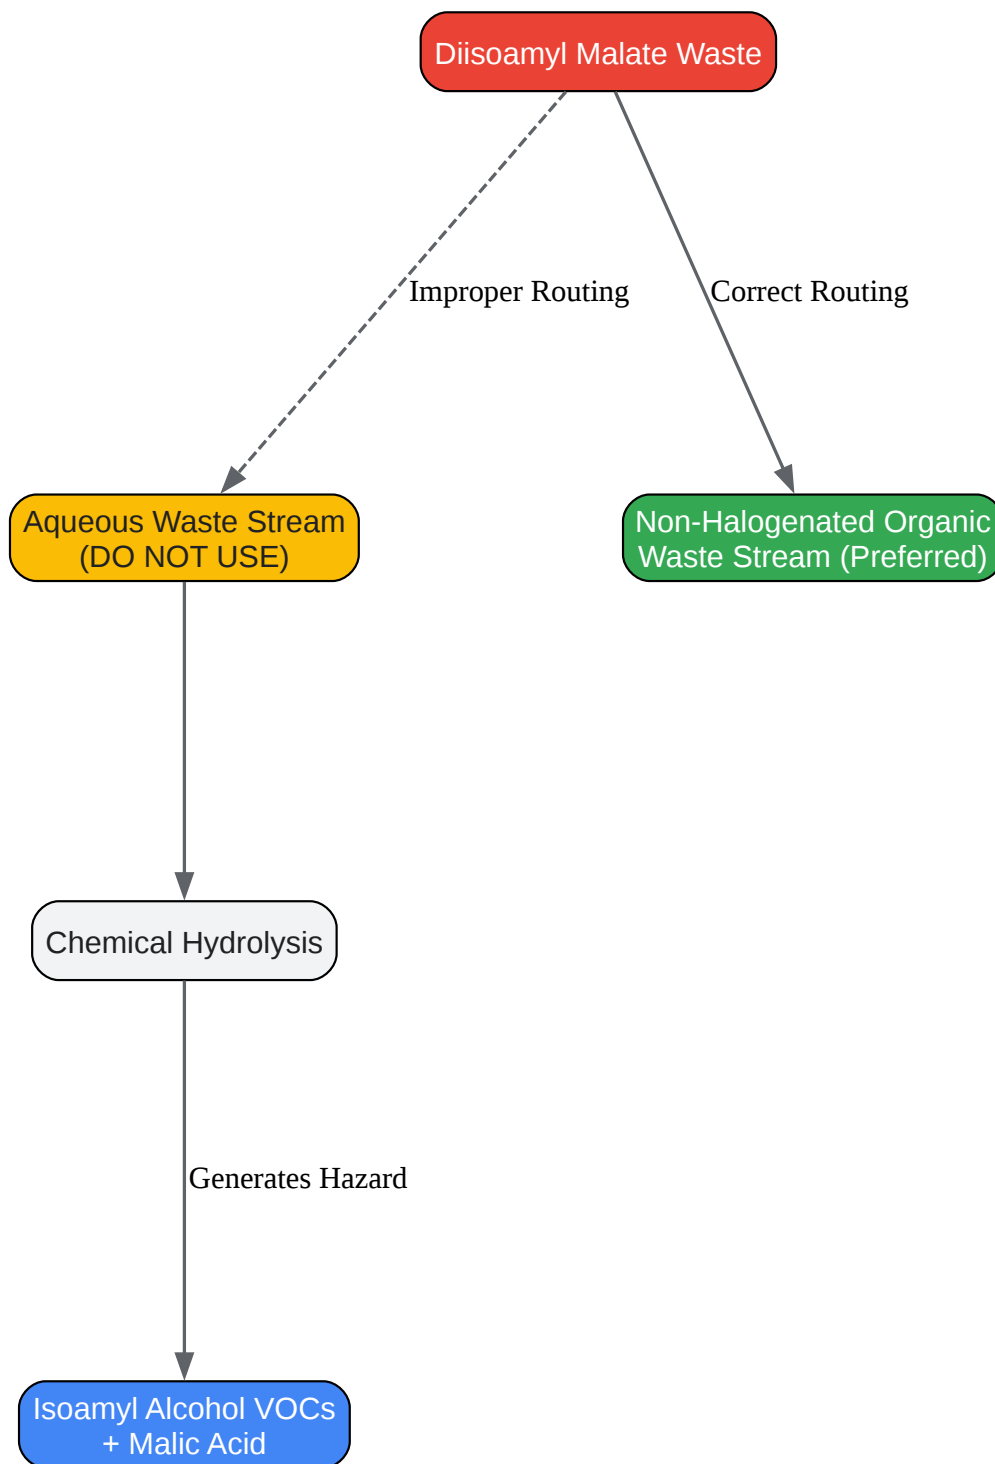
Diisoamyl Malate Waste

Improper Routing

Correct Routing

Aqueous Waste Stream (DO NOT USE)

Non-Halogenated Organic Waste Stream (Preferred)

Chemical Hydrolysis

Generates Hazard

Isoamyl Alcohol VOCs + Malic Acid